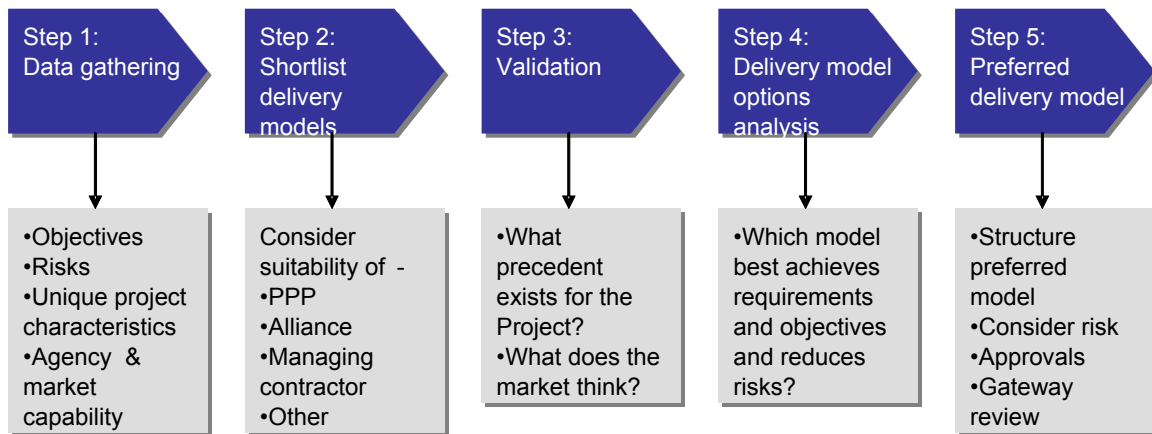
Step 1: Data gathering

•Objectives
•Risks
•Unique project characteristics
•Agency & market capability

Step 2: Shortlist delivery models

Consider suitability of -
•PPP
•Alliance
•Managing contractor
•Other

Step 3: Validation

•What precedent exists for the Project?
•What does the market think?

Step 4: Delivery model options analysis

•Which model best achieves requirements and objectives and reduces risks?

Step 5: Preferred delivery model

•Structure preferred model
•Consider risk
•Approvals
•Gateway review